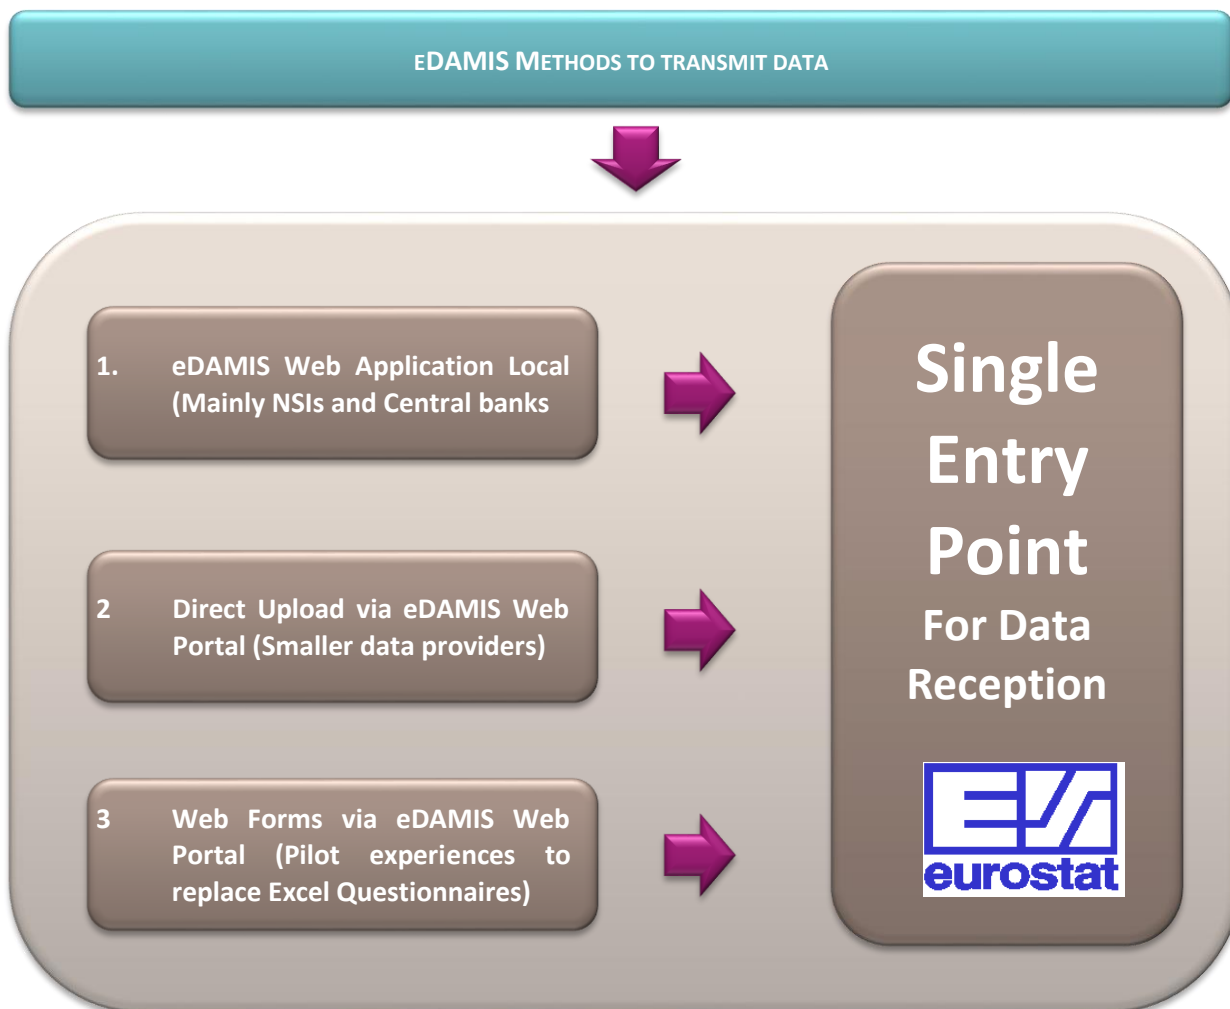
eDAMIS METHODS TO TRANSMIT DATA

1. eDAMIS Web Application Local (Mainly NSIs and Central banks

2 Direct Upload via eDAMIS Web Portal (Smaller data providers)

3 Web Forms via eDAMIS Web Portal (Pilot experiences to replace Excel Questionnaires)

Single Entry Point For Data Reception

eurostat